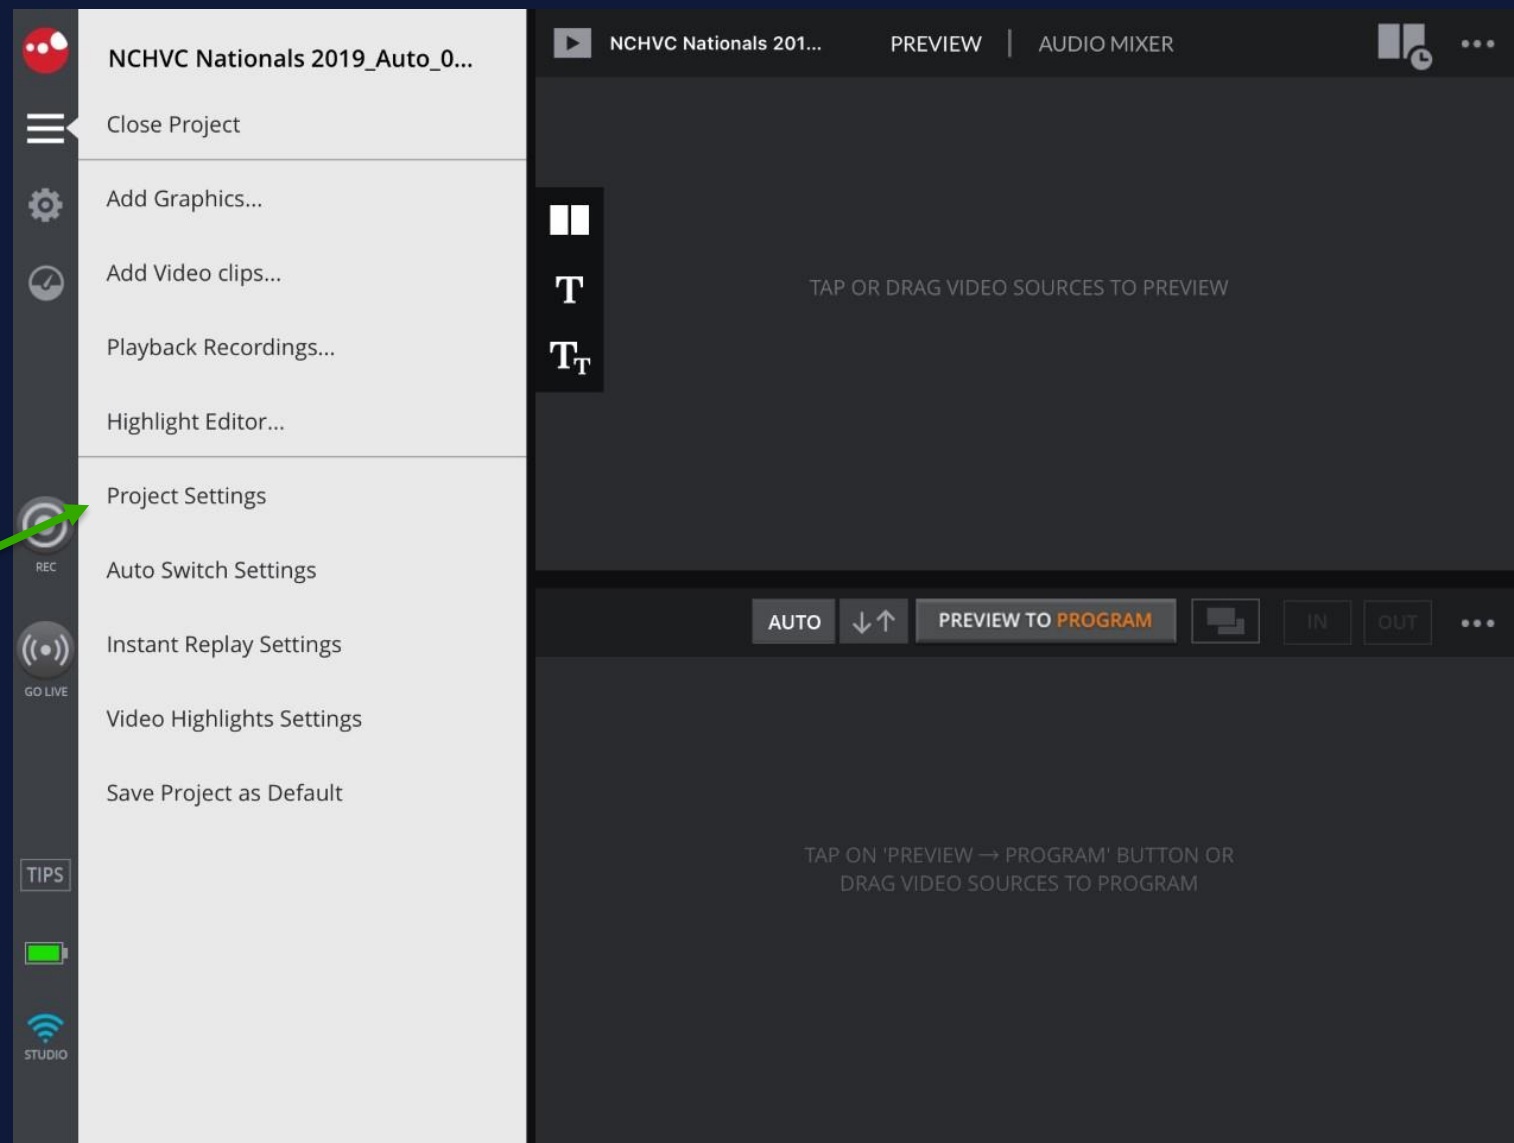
NCHVC Nationals 2019_Auto_0...

Close Project

Add Graphics...

Add Video clips...

Playback Recordings...

Highlight Editor...

Project Settings

Auto Switch Settings

Instant Replay Settings

Video Highlights Settings

Save Project as Default

REC

GO LIVE

TIPS

STUDIO

NCHVC Nationals 201...

PREVIEW | AUDIO MIXER

T

$T_T$

TAP OR DRAG VIDEO SOURCES TO PREVIEW

AUTO

↓↑

PREVIEW TO PROGRAM

IN

OUT

TAP ON 'PREVIEW → PROGRAM' BUTTON OR DRAG VIDEO SOURCES TO PROGRAM